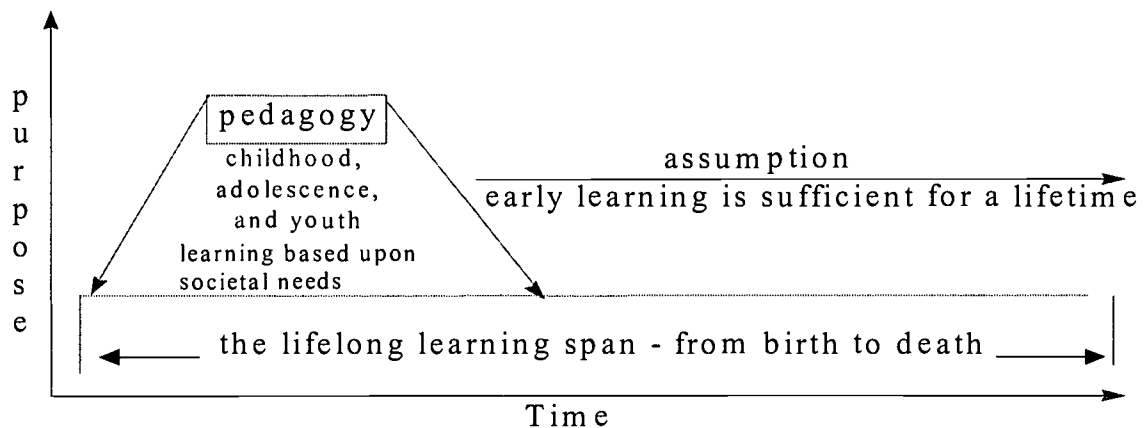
purpose

pedagogy

childhood, adolescence, and youth

learning based upon societal needs

assumption

early learning is sufficient for a lifetime

the lifelong learning span - from birth to death

Time